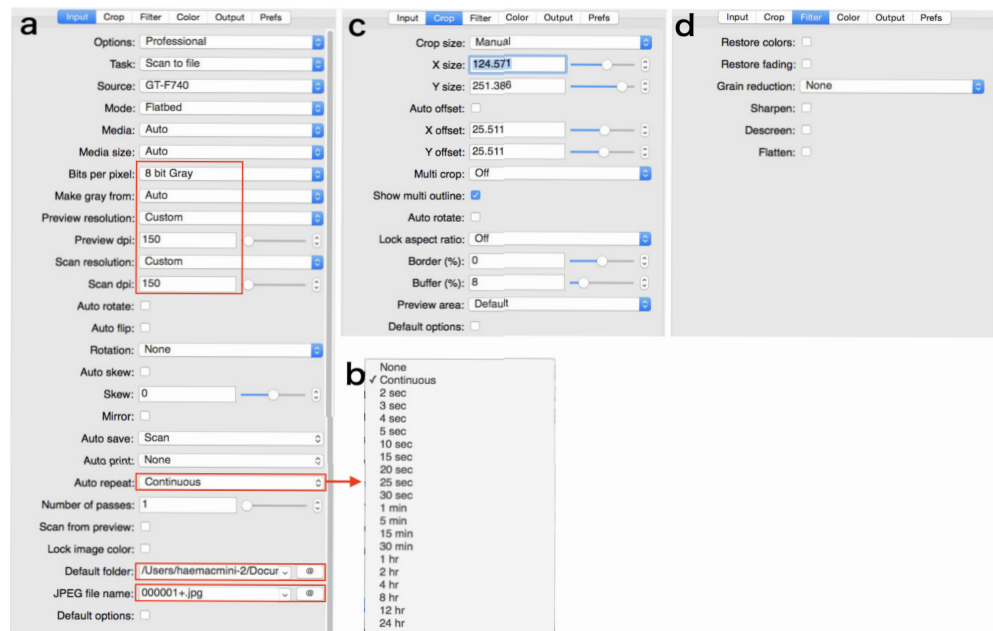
a

Input | Crop | Filter | Color | Output | Prefs

Options: Professional
Task: Scan to file
Source: GT-F740
Mode: Flatbed
Media: Auto
Media size: Auto
Bits per pixel: 8 bit Gray
Make gray from: Auto
Preview resolution: Custom
Preview dpi: 150
Scan resolution: Custom
Scan dpi: 150
Auto rotate:
Auto flip:
Rotation: None
Auto skew:
Skew: 0
Mirror:
Auto save: Scan
Auto print: None
Auto repeat: Continuous
Number of passes: 1
Scan from preview:
Lock image color:
Default folder: /Users/haemacmini-2/Docur
JPEG file name: 000001+.jpg
Default options:

b

None
✓ Continuous
2 sec
3 sec
4 sec
5 sec
10 sec
15 sec
20 sec
25 sec
30 sec
1 min
5 min
15 min
30 min
1 hr
2 hr
4 hr
8 hr
12 hr
24 hr

c

Input | Crop | Filter | Color | Output | Prefs

Crop size: Manual
X size: 124.571
Y size: 251.386
Auto offset:
X offset: 25.511
Y offset: 25.511
Multi crop: Off
Show multi outline:
Auto rotate:
Lock aspect ratio: Off
Border (%): 0
Buffer (%): 8
Preview area: Default
Default options:

d

Input | Crop | Filter | Color | Output | Prefs

Restore colors:
Restore fading:
Grain reduction: None
Sharpen:
Descreen:
Flatten: